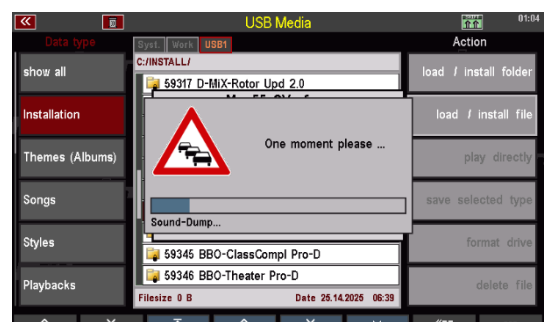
«

USB Media

01:04

Data type

Syst. Work USB1

Action

show all

C:/INSTALL/

59317 D-MiX-Rotor Upd 2.0

load / install folder

Installation

load / install file

Themes (Albums)

One moment please ...

play directly

Songs

save selected type

Sound-Dump...

Styles

format drive

59345 BBO-ClassCompl Pro-D

59346 BBO-Theater Pro-D

Playbacks

delete file

Filesize 0 B

Date 25.14.2025 06:39